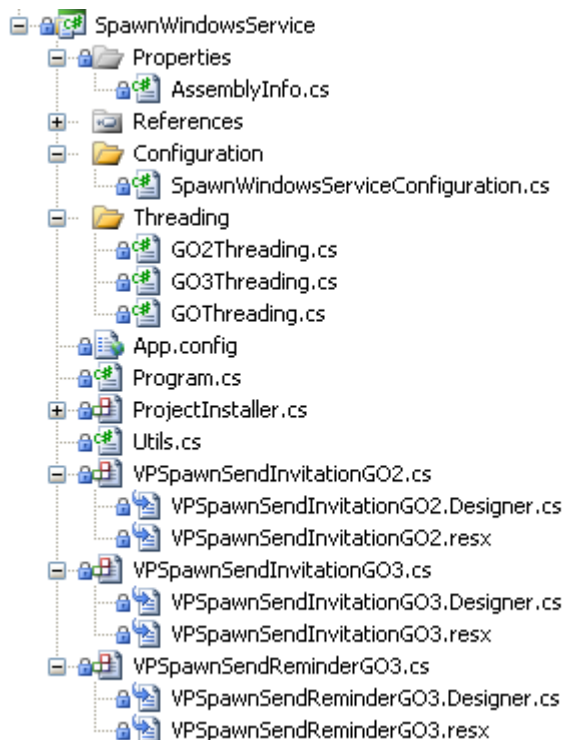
SpawnWindowsService
Properties
AssemblyInfo.cs
References
Configuration
SpawnWindowsServiceConfiguration.cs
Threading
GO2Threading.cs
GO3Threading.cs
GOThreading.cs
App.config
Program.cs
ProjectInstaller.cs
Utils.cs
VPSpawnSendInvitationGO2.cs
VPSpawnSendInvitationGO2.Designer.cs
VPSpawnSendInvitationGO2.resx
VPSpawnSendInvitationGO3.cs
VPSpawnSendInvitationGO3.Designer.cs
VPSpawnSendInvitationGO3.resx
VPSpawnSendReminderGO3.cs
VPSpawnSendReminderGO3.Designer.cs
VPSpawnSendReminderGO3.resx